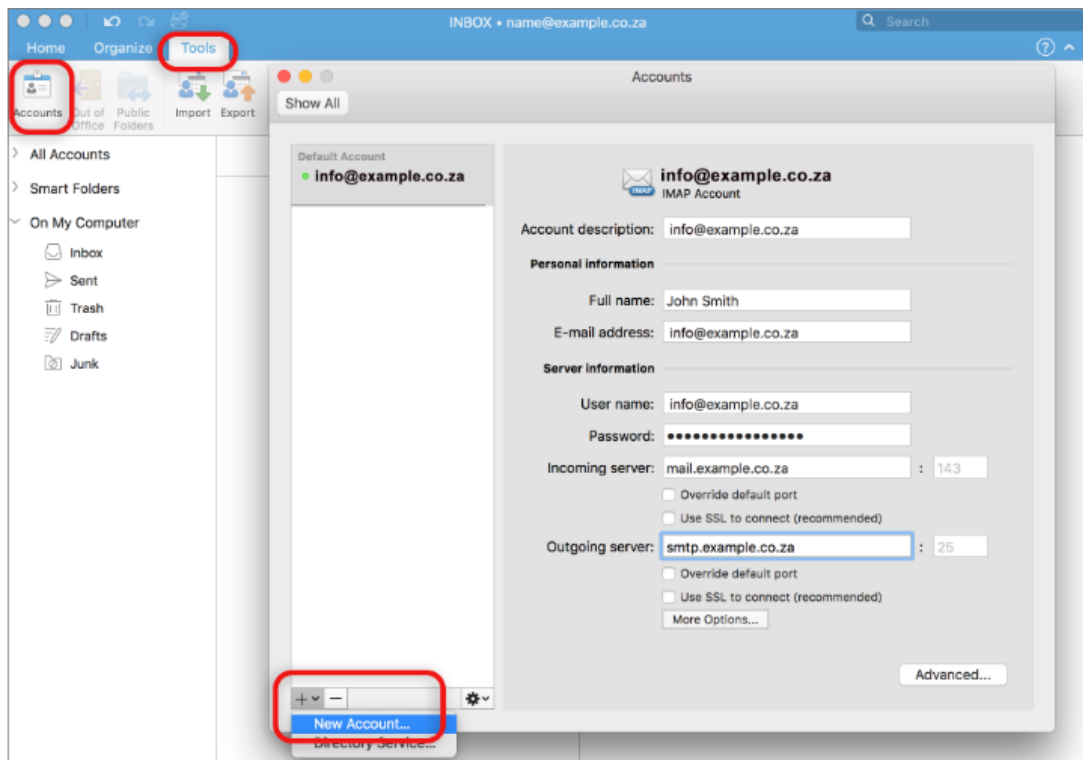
INBOX • name@example.co.za

Search

Home Organize Tools

Accounts Out of Office Public Folders Import Export

All Accounts
Smart Folders
On My Computer
Inbox
Sent
Trash
Drafts
Junk

Accounts

Show All

Default Account
info@example.co.za

info@example.co.za
IMAP Account

Account description: info@example.co.za

Personal information

Full name: John Smith

E-mail address: info@example.co.za

Server information

User name: info@example.co.za

Password: ●●●●●●●●●●●●●●●●

Incoming server: mail.example.co.za : 143

Override default port

Use SSL to connect (recommended)

Outgoing server: smtp.example.co.za : 25

Override default port

Use SSL to connect (recommended)

More Options...

Advanced...

+ −

New Account...
Directory Service...